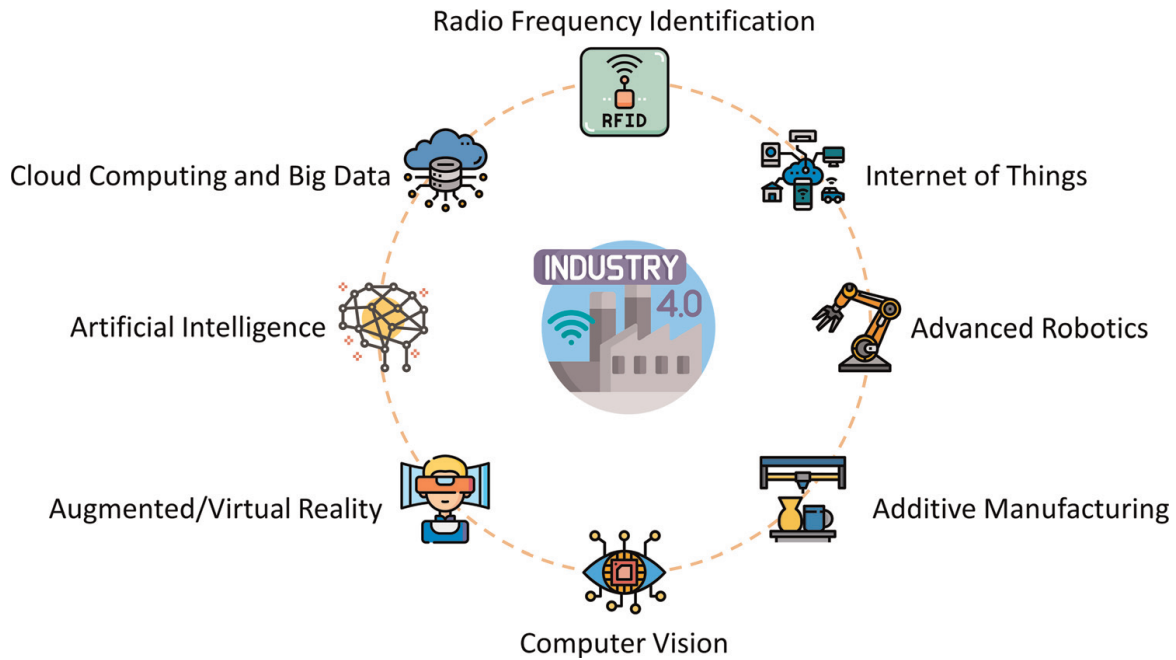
Radio Frequency Identification

RFID

Cloud Computing and Big Data

Internet of Things

INDUSTRY

4.0

Artificial Intelligence

Advanced Robotics

Augmented/Virtual Reality

Additive Manufacturing

Computer Vision